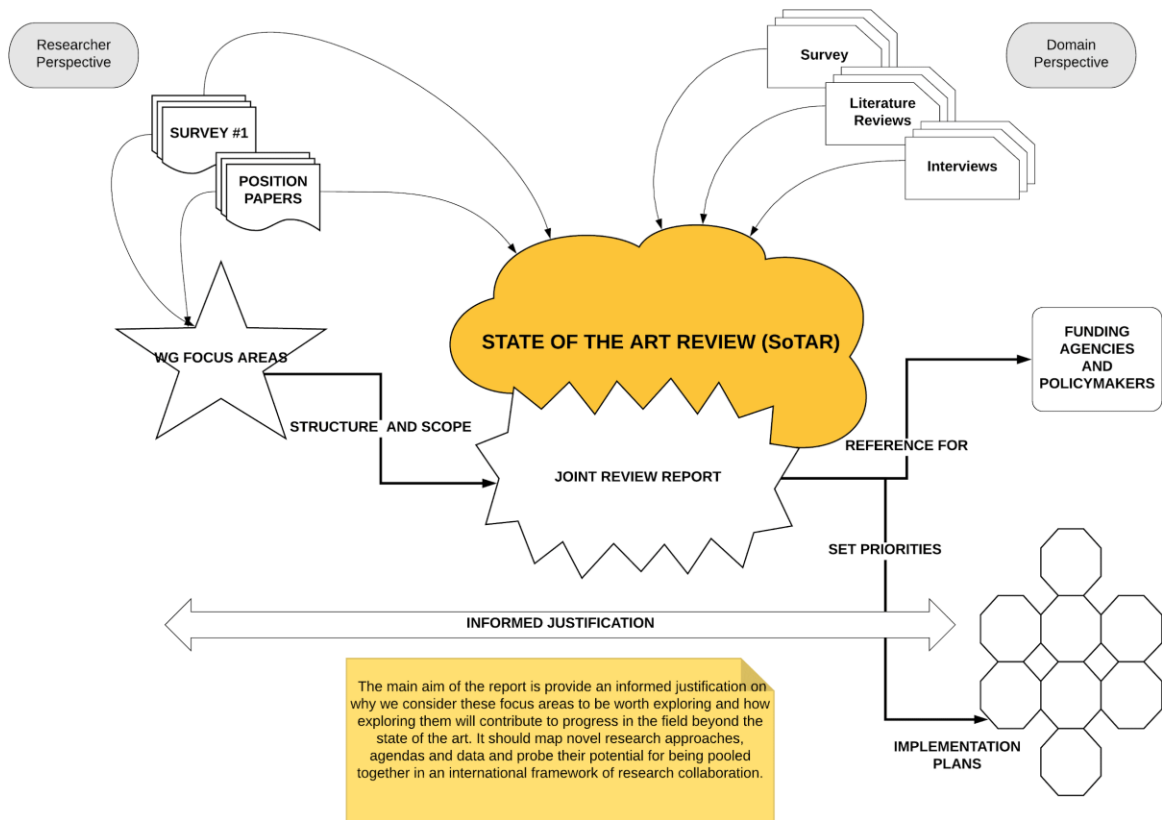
Researcher Perspective

Domain Perspective

SURVEY #1

POSITION PAPERS

Survey

Literature Reviews

Interviews

WG FOCUS AREAS

STATE OF THE ART REVIEW (SoTAR)

FUNDING AGENCIES AND POLICYMAKERS

STRUCTURE AND SCOPE

REFERENCE FOR

JOINT REVIEW REPORT

SET PRIORITIES

INFORMED JUSTIFICATION

The main aim of the report is provide an informed justification on why we consider these focus areas to be worth exploring and how exploring them will contribute to progress in the field beyond the state of the art. It should map novel research approaches, agendas and data and probe their potential for being pooled together in an international framework of research collaboration.

IMPLEMENTATION PLANS